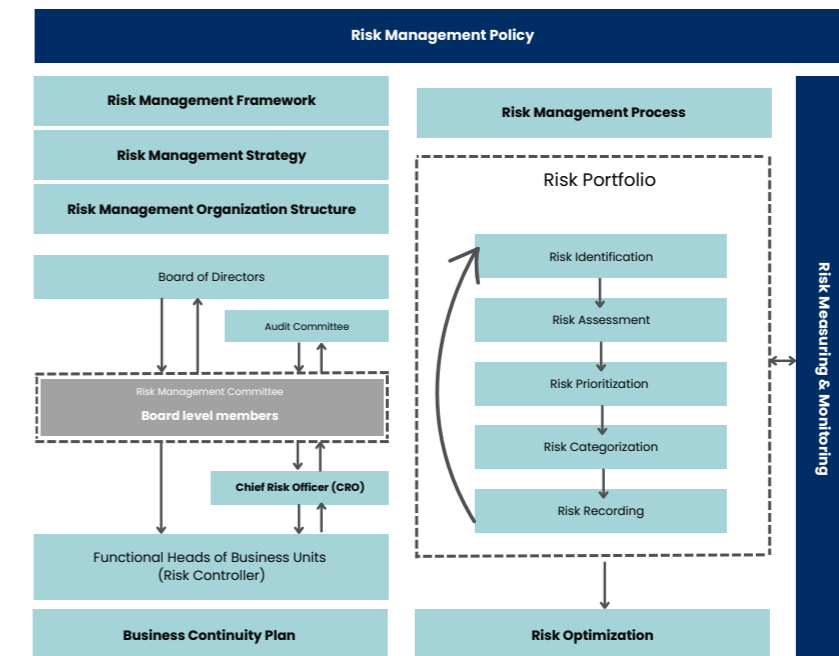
Risk Management Policy

Risk Management Framework

Risk Management Strategy

Risk Management Organization Structure

Board of Directors

Audit Committee

Risk Management Committee

Board level members

Chief Risk Officer (CRO)

Functional Heads of Business Units (Risk Controller)

Business Continuity Plan

Risk Management Process

Risk Portfolio

Risk Identification

Risk Assessment

Risk Prioritization

Risk Categorization

Risk Recording

Risk Optimization

Risk Measuring & Monitoring